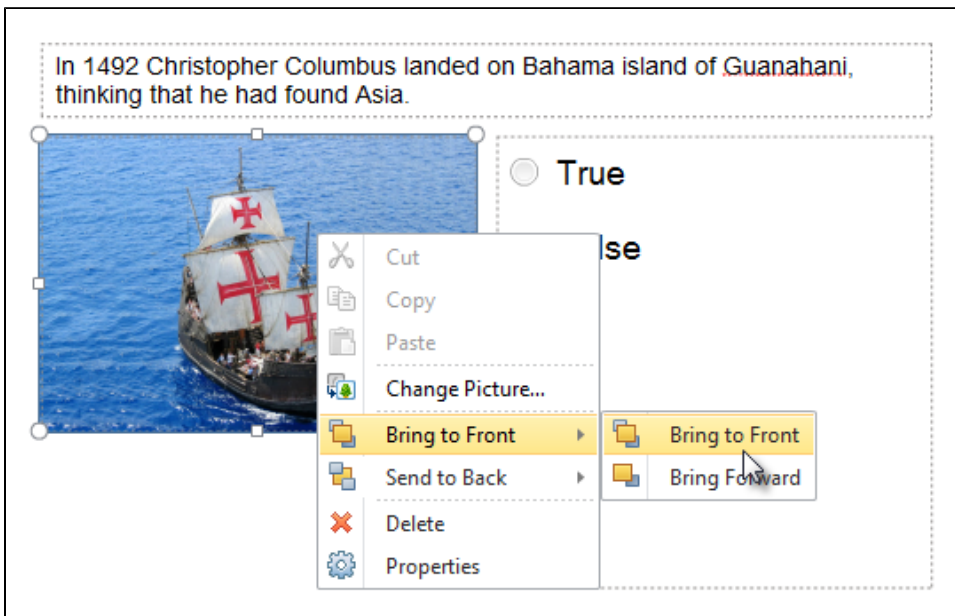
In 1492 Christopher Columbus landed on Bahama island of Guanahani, thinking that he had found Asia.

True

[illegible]lse

Cut
Copy
Paste
Change Picture...
Bring to Front
Send to Back
Delete
Properties

Bring to Front
Bring Fo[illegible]ard